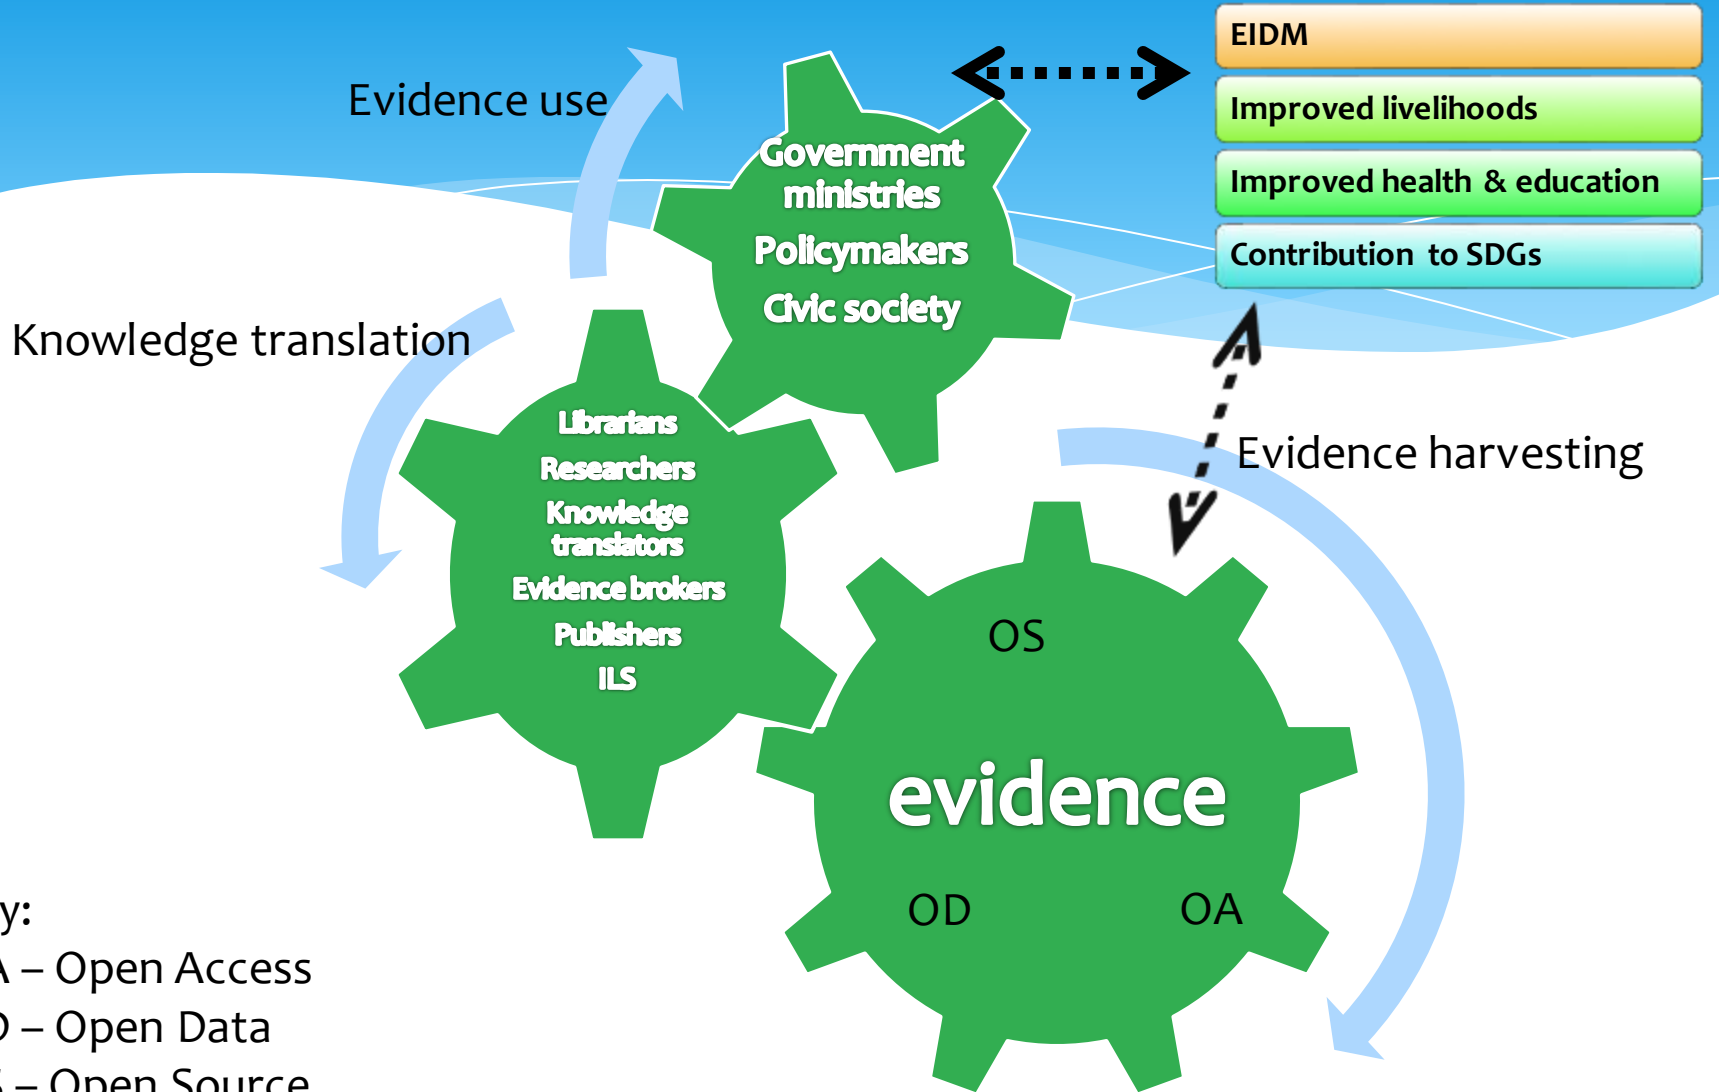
Evidence use

EIDM

Improved livelihoods

Improved health & education

Contribution to SDGs

Government ministries

Policymakers

Civic society

Knowledge translation

Librarians

Researchers

Knowledge translators

Evidence brokers

Publishers

ILS

Evidence harvesting

OS

evidence

OD

OA

y:
A – Open Access
D – Open Data
S – Open Source